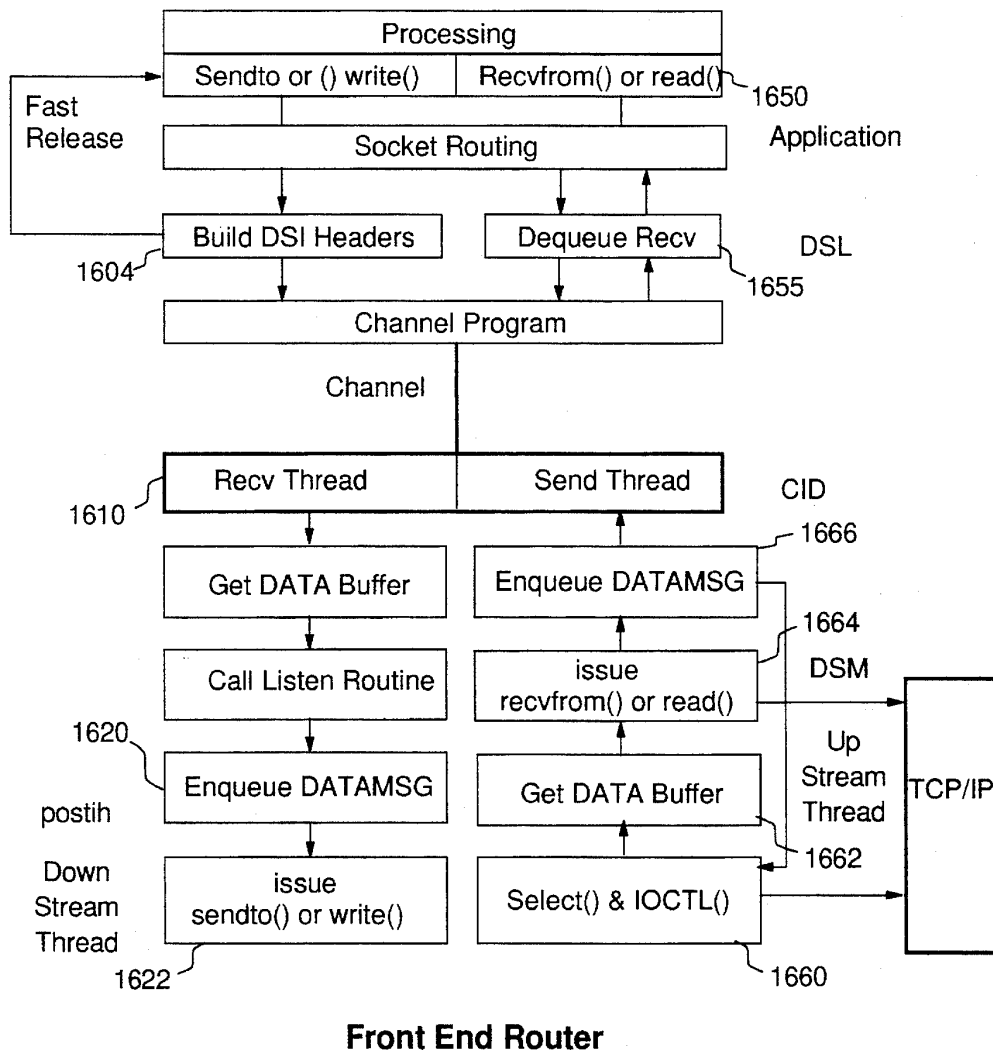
Processing

Sendto or () write()

Recvfrom() or read()

1650

Application

Fast Release

Socket Routing

Build DSI Headers

Dequeue Recv

DSL

1604

1655

Channel Program

Channel

Recv Thread

Send Thread

CID

1610

1666

Get DATA Buffer

Enqueue DATAMSG

1664

Call Listen Routine

issue recvfrom() or read()

DSM

1620

Up Stream Thread

Enqueue DATAMSG

Get DATA Buffer

TCP/IP

postih

1662

Down Stream Thread

issue sendto() or write()

Select() & IOCTL()

1622

1660

Front End Router